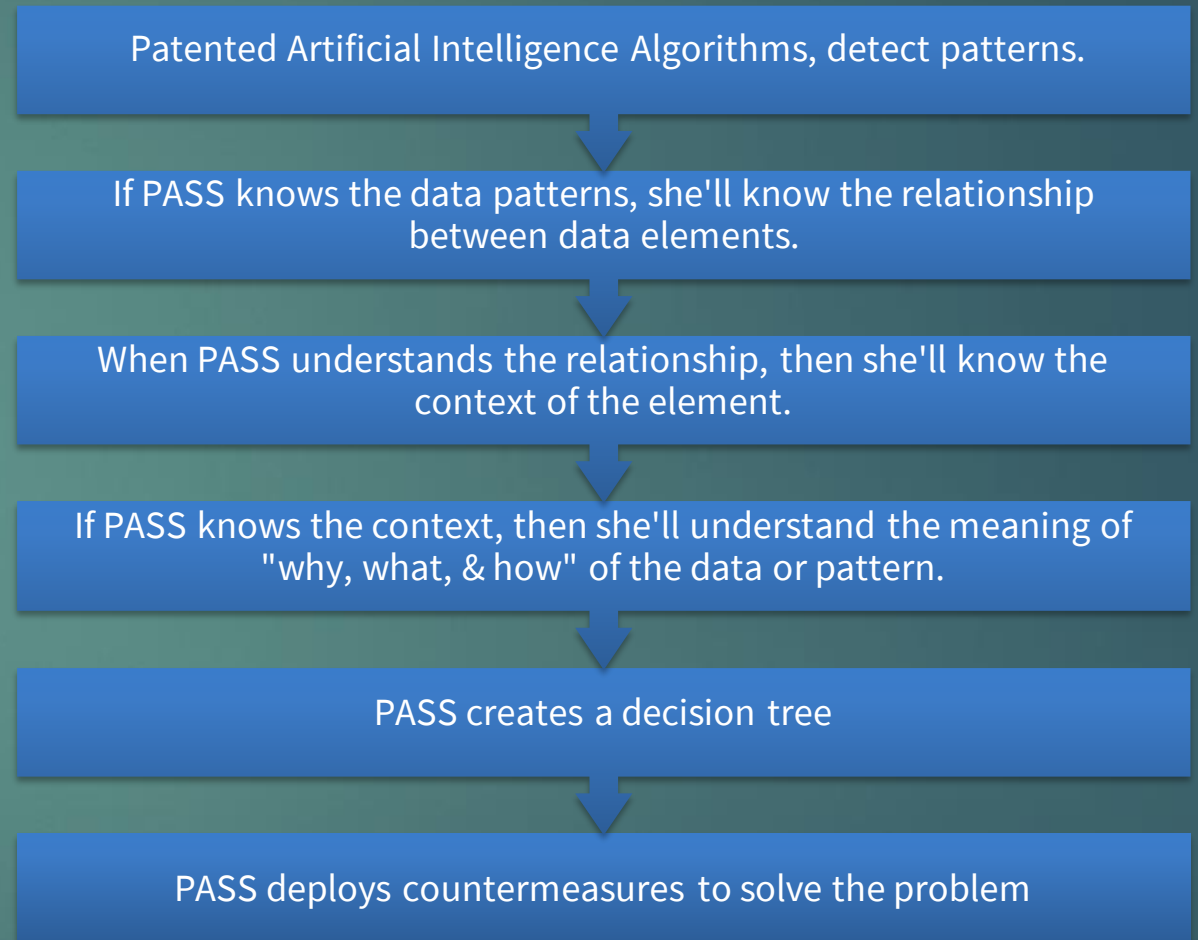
Patented Artificial Intelligence Algorithms, detect patterns.

If PASS knows the data patterns, she'll know the relationship between data elements.

When PASS understands the relationship, then she'll know the context of the element.

If PASS knows the context, then she'll understand the meaning of "why, what, & how" of the data or pattern.

PASS creates a decision tree

PASS deploys countermeasures to solve the problem